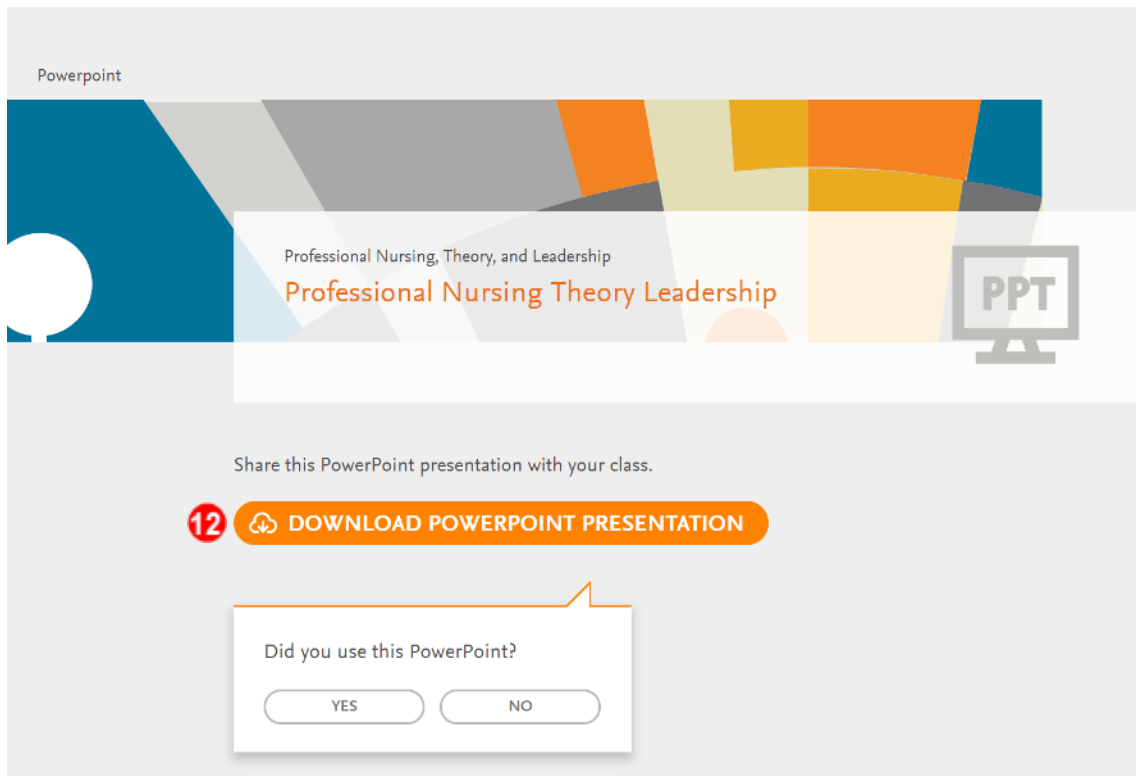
Powerpoint

Professional Nursing, Theory, and Leadership

Professional Nursing Theory Leadership

PPT

Share this PowerPoint presentation with your class.

12 DOWNLOAD POWERPOINT PRESENTATION

Did you use this PowerPoint?

YES NO